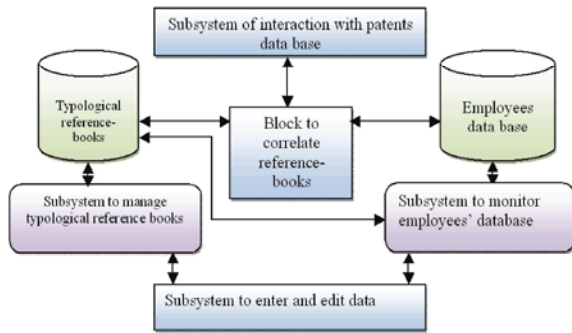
Subsystem of interaction with patents data base

Typological reference-books

Block to correlate reference-books

Employees data base

Subsystem to manage typological reference books

Subsystem to monitor employees' database

Subsystem to enter and edit data